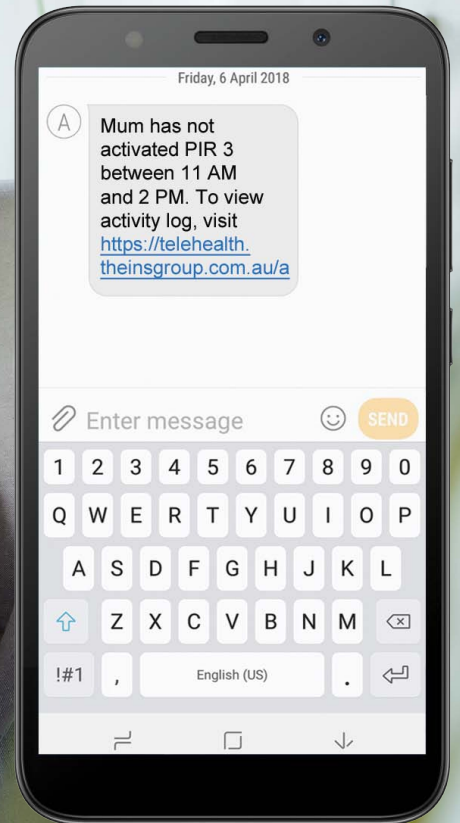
Friday, 6 April 2018

A

Mum has not activated PIR 3 between 11 AM and 2 PM. To view activity log, visit https://telehealth.theinsgroup.com.au/a

Enter message

SEND

1 2 3 4 5 6 7 8 9 0

Q W E R T Y U I O P

A S D F G H J K L

Z X C V B N M

!#1

,

English (US)

.